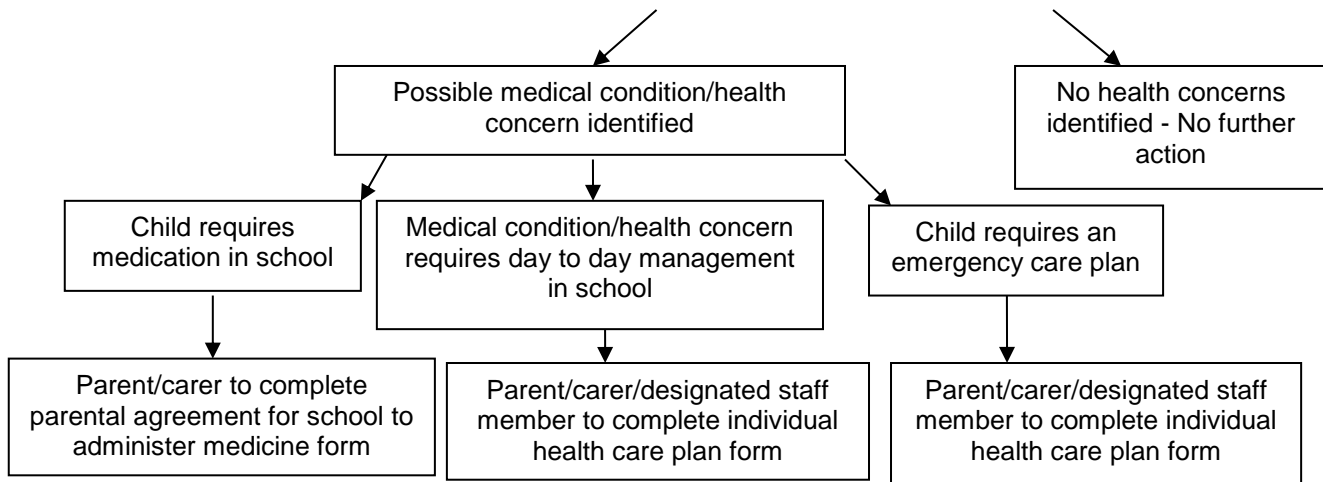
Possible medical condition/health concern identified

No health concerns identified - No further action

Child requires medication in school

Medical condition/health concern requires day to day management in school

Child requires an emergency care plan

Parent/carer to complete parental agreement for school to administer medicine form

Parent/carer/designated staff member to complete individual health care plan form

Parent/carer/designated staff member to complete individual health care plan form